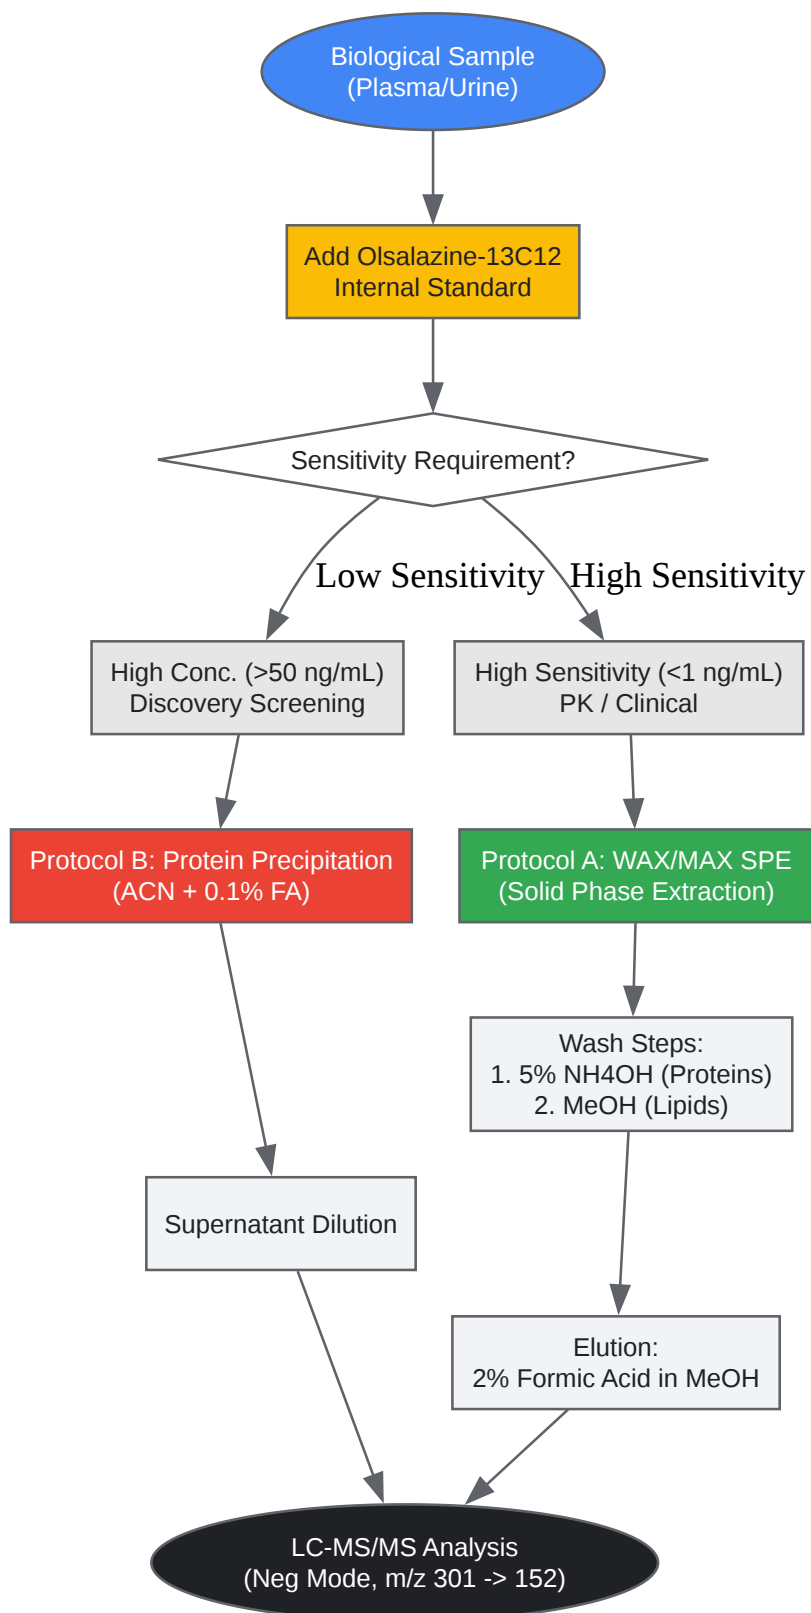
Biological Sample
(Plasma/Urine)

Add Olsalazine-13C12
Internal Standard

Sensitivity Requirement?

Low Sensitivity

High Sensitivity

High Conc. (>50 ng/mL)
Discovery Screening

High Sensitivity (<1 ng/mL)
PK / Clinical

Protocol B: Protein Precipitation
(ACN + 0.1% FA)

Protocol A: WAX/MAX SPE
(Solid Phase Extraction)

Wash Steps:
1. 5% NH4OH (Proteins)
2. MeOH (Lipids)

Supernatant Dilution

Elution:
2% Formic Acid in MeOH

LC-MS/MS Analysis
(Neg Mode, m/z 301 -> 152)